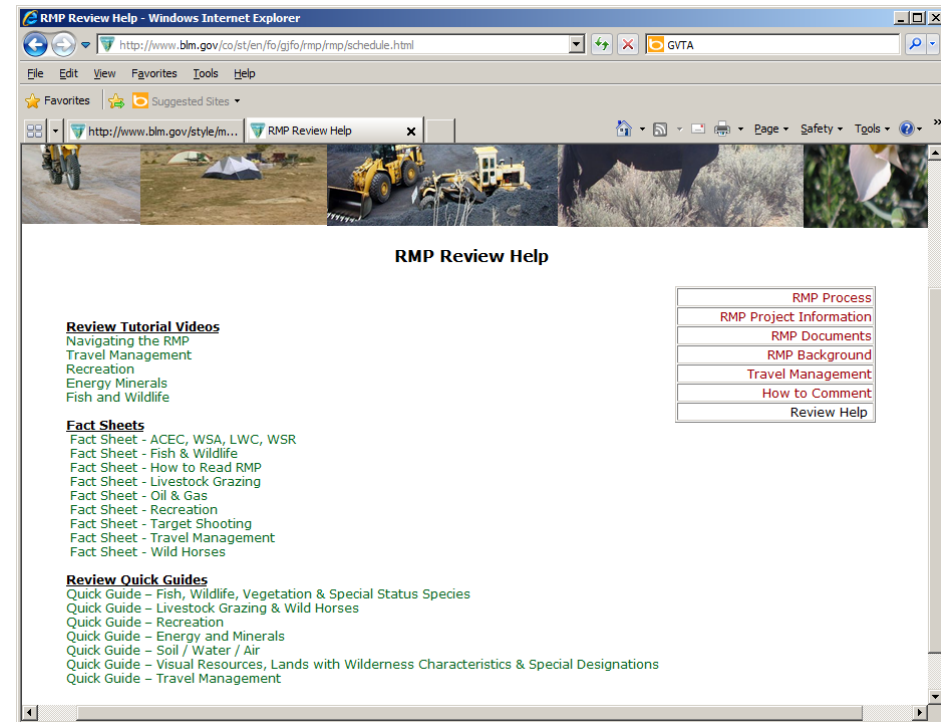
RMP Review Help - Windows Internet Explorer

http://www.blm.gov/co/st/en/fo/gjfo/rmp/rmp/schedule.html

GVTA

File Edit View Favorites Tools Help

Favorites Suggested Sites

http://www.blm.gov/style/m... RMP Review Help

Page Safety Tools

RMP Review Help

| RMP Process |
|---|
| RMP Project Information |
| RMP Documents |
| RMP Background |
| Travel Management |
| How to Comment |
| Review Help |

Review Tutorial Videos
Navigating the RMP
Travel Management
Recreation
Energy Minerals
Fish and Wildlife

Fact Sheets
Fact Sheet - ACEC, WSA, LWC, WSR
Fact Sheet - Fish & Wildlife
Fact Sheet - How to Read RMP
Fact Sheet - Livestock Grazing
Fact Sheet - Oil & Gas
Fact Sheet - Recreation
Fact Sheet - Target Shooting
Fact Sheet - Travel Management
Fact Sheet - Wild Horses

Review Quick Guides
Quick Guide – Fish, Wildlife, Vegetation & Special Status Species
Quick Guide – Livestock Grazing & Wild Horses
Quick Guide – Recreation
Quick Guide – Energy and Minerals
Quick Guide – Soil / Water / Air
Quick Guide – Visual Resources, Lands with Wilderness Characteristics & Special Designations
Quick Guide – Travel Management